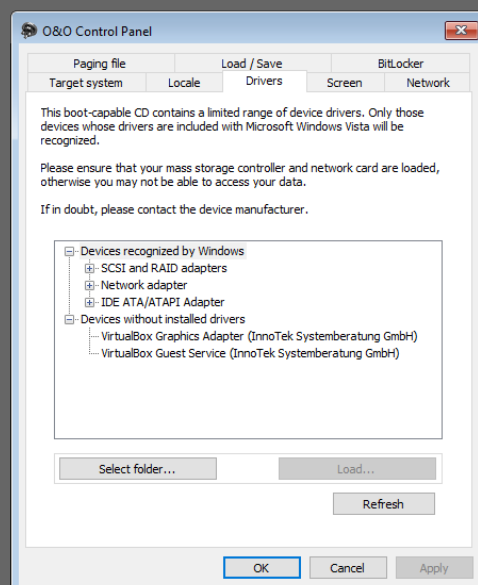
O&O Control Panel

Paging file | Load / Save | BitLocker
Target system | Locale | Drivers | Screen | Network

This boot-capable CD contains a limited range of device drivers. Only those devices whose drivers are included with Microsoft Windows Vista will be recognized.

Please ensure that your mass storage controller and network card are loaded, otherwise you may not be able to access your data.

If in doubt, please contact the device manufacturer.

Devices recognized by Windows
SCSI and RAID adapters
Network adapter
IDE ATA/ATAPI Adapter
Devices without installed drivers
VirtualBox Graphics Adapter (InnoTek Systemberatung GmbH)
VirtualBox Guest Service (InnoTek Systemberatung GmbH)

Select folder...
Load...
Refresh

OK
Cancel
Apply